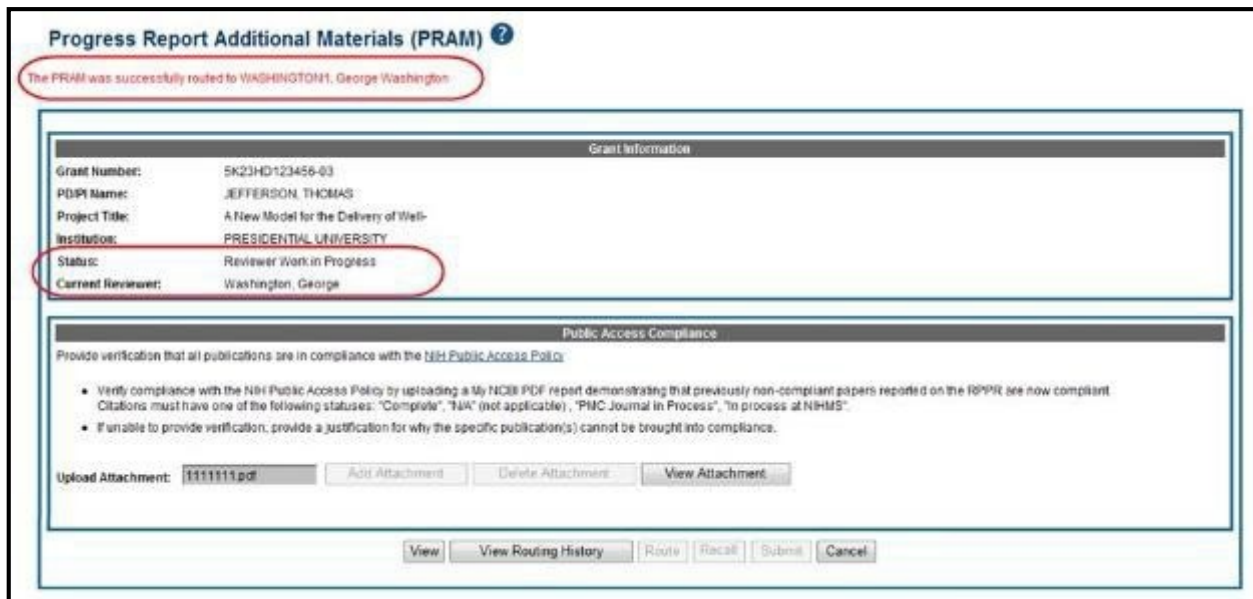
Progress Report Additional Materials (PRAM) ?

The PRAM was successfully routed to WASHINGTON1, George Washington

Grant Information

| | |
|---|---|
| Grant Number: | 5K23HD123456-03 |
| PD/PI Name: | JEFFERSON, THOMAS |
| Project Title: | A New Model for the Delivery of Well- |
| Institution: | PRESIDENTIAL UNIVERSITY |
| Status: | Reviewer Work in Progress |
| Current Reviewer: | Washington, George |

Public Access Compliance

Provide verification that all publications are in compliance with the NIH Public Access Policy

• Verify compliance with the NIH Public Access Policy by uploading a My NCBI PDF report demonstrating that previously non-compliant papers reported on the RPPR are now compliant. Citations must have one of the following statuses: "Complete", "N/A" (not applicable), "PMC Journal in Process", "In process at NIHMS".

• If unable to provide verification, provide a justification for why the specific publication(s) cannot be brought into compliance.

Upload Attachment: 1111111.pdf Add Attachment Delete Attachment View Attachment

View View Routing History Route Recall Submit Cancel